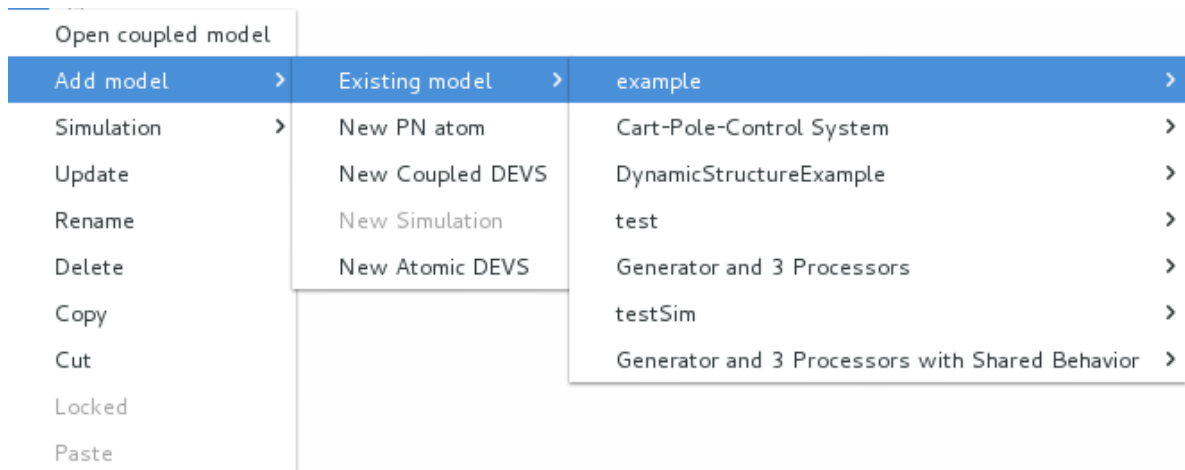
Open coupled model
Add model >
Simulation >
Update
Rename
Delete
Copy
Cut
Locked
Paste

Existing model >
New PN atom
New Coupled DEVS
New Simulation
New Atomic DEVS

example >
Cart-Pole-Control System >
DynamicStructureExample >
test >
Generator and 3 Processors >
testSim >
Generator and 3 Processors with Shared Behavior >